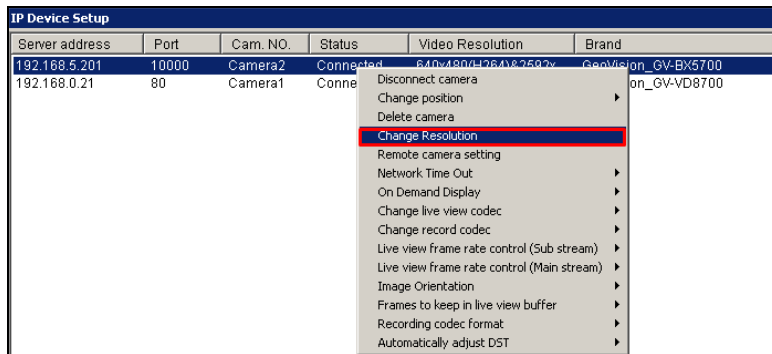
IP Device Setup

| Server address | Port | Cam. NO. | Status | Video Resolution | Brand |
|---|---|---|---|---|---|
| 192.168.5.201 | 10000 | Camera2 | Connected | 640x480(H264)&2592x | GeoVision_GV-BX5700 |
| 192.168.0.21 | 80 | Camera1 | Conne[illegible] | | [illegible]ion_GV-VD8700 |

Disconnect camera
Change position
Delete camera
Change Resolution
Remote camera setting
Network Time Out
On Demand Display
Change live view codec
Change record codec
Live view frame rate control (Sub stream)
Live view frame rate control (Main stream)
Image Orientation
Frames to keep in live view buffer
Recording codec format
Automatically adjust DST